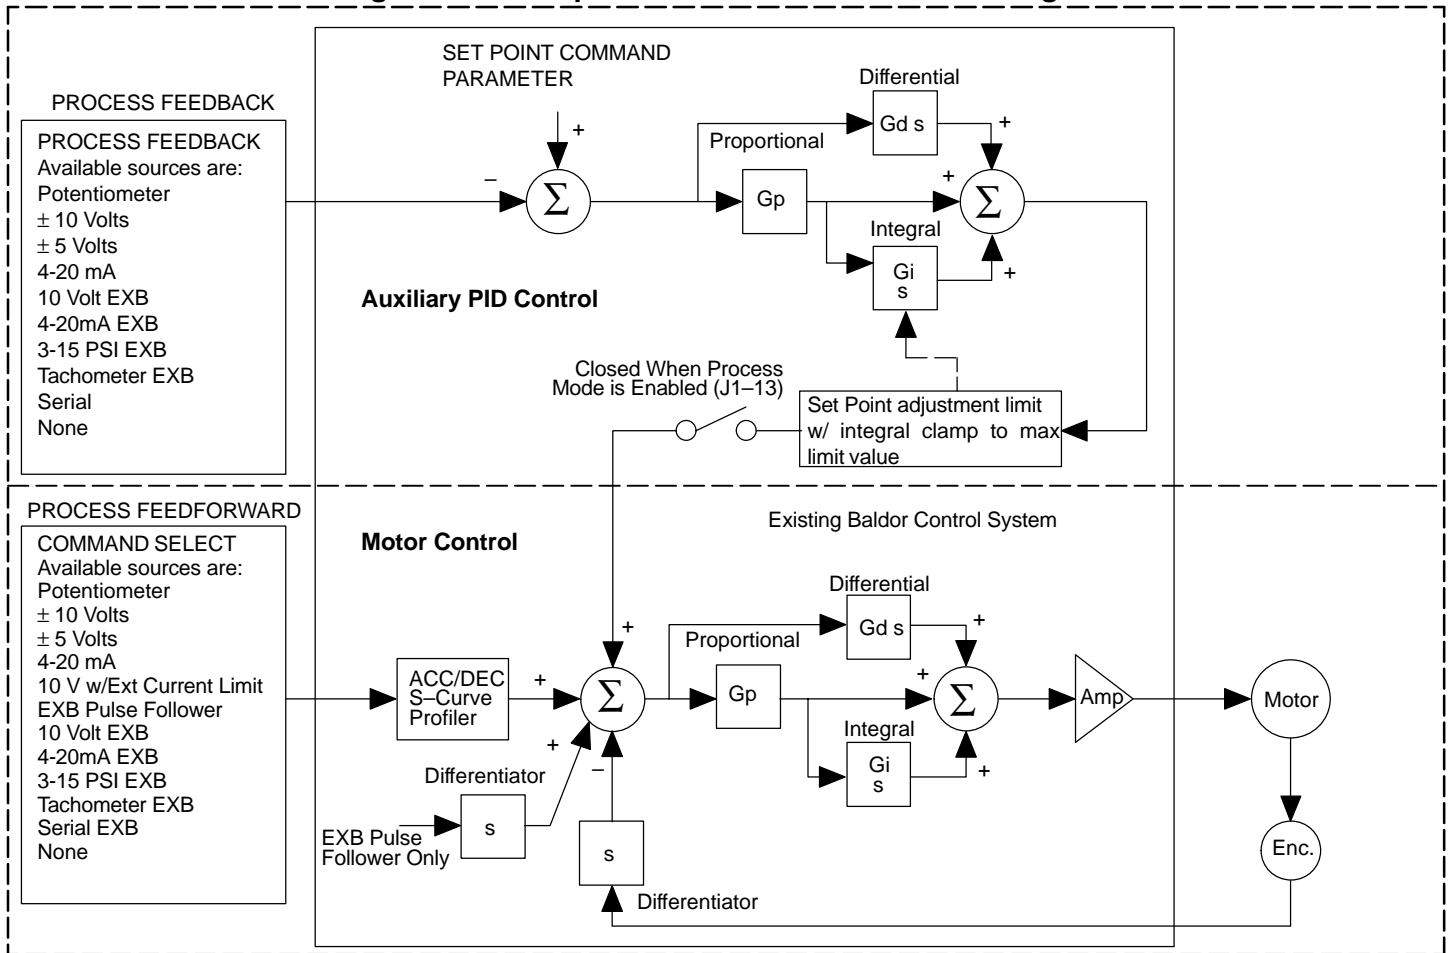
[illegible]

PROCESS FEEDBACK

PROCESS FEEDBACK
Available sources are:
Potentiometer
$\pm$ 10 Volts
$\pm$ 5 Volts
4-20 mA
10 Volt EXB
4-20mA EXB
3-15 PSI EXB
Tachometer EXB
Serial
None

SET POINT COMMAND PARAMETER

+

–

$\Sigma$

Differential

Gd s

+

Proportional

Gp

+

$\Sigma$

Integral

Gi
s

+

Auxiliary PID Control

Closed When Process Mode is Enabled (J1–13)

Set Point adjustment limit w/ integral clamp to max limit value

PROCESS FEEDFORWARD

COMMAND SELECT
Available sources are:
Potentiometer
$\pm$ 10 Volts
$\pm$ 5 Volts
4-20 mA
10 V w/Ext Current Limit
EXB Pulse Follower
10 Volt EXB
4-20mA EXB
3-15 PSI EXB
Tachometer EXB
Serial EXB
None

Motor Control

Existing Baldor Control System

+

ACC/DEC S–Curve Profiler

+

$\Sigma$

+

–

Differential

Gd s

+

Proportional

Gp

+

$\Sigma$

Integral

Gi
s

+

Amp

Motor

Differentiator

s

EXB Pulse Follower Only

s

Differentiator

Enc.